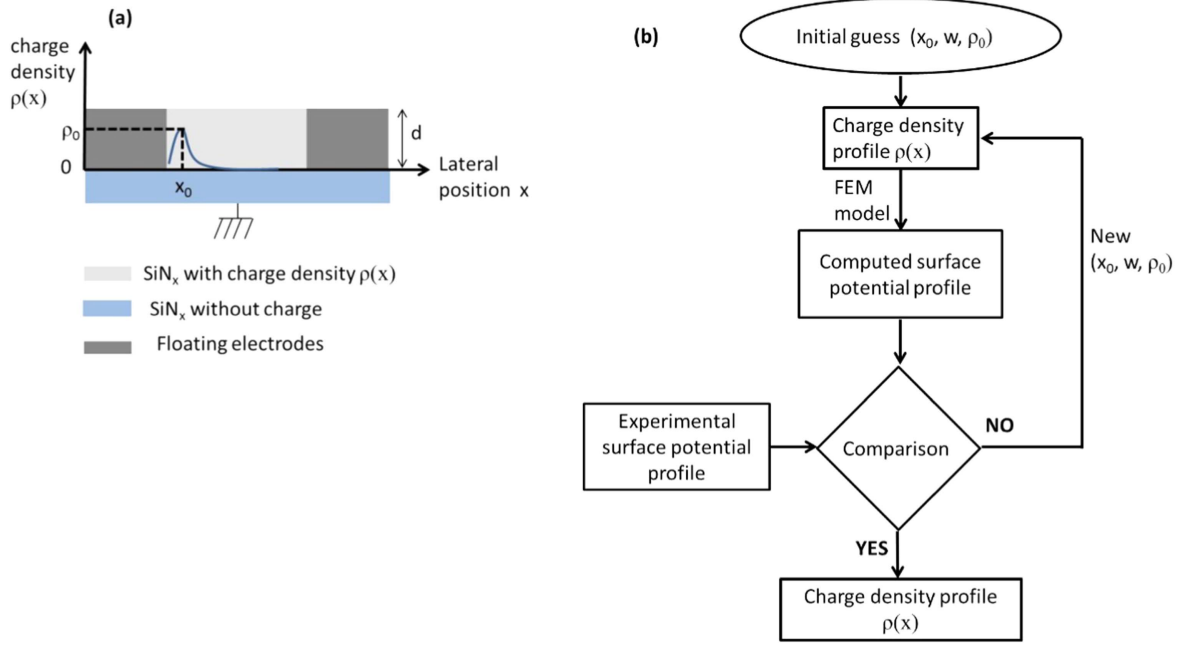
(a)

charge density $\rho(x)$

$\rho_0$

0

d

Lateral position x

$x_0$

$SiN_x$ with charge density $\rho(x)$

$SiN_x$ without charge

Floating electrodes

(b)

Initial guess ($x_0$, w, $\rho_0$)

Charge density profile $\rho(x)$

FEM model

Computed surface potential profile

New ($x_0$, w, $\rho_0$)

Experimental surface potential profile

Comparison

NO

YES

Charge density profile $\rho(x)$